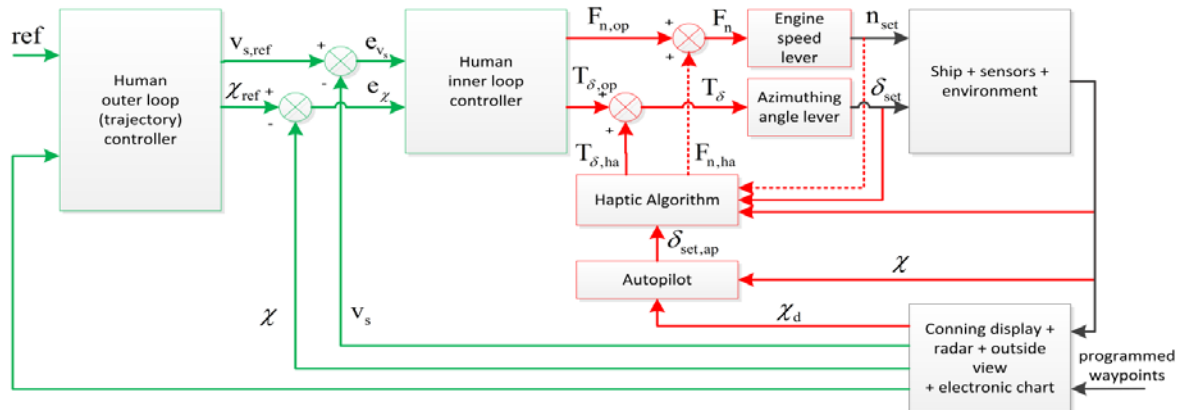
ref

Human outer loop (trajectory) controller

$v_{s,ref}$

$\chi_{ref}$

+

-

+

-

$e_{v_s}$

$e_{\chi}$

Human inner loop controller

$F_{n,op}$

$T_{\delta,op}$

+

+

+

+

$F_n$

$T_{\delta}$

Engine speed lever

Azimuthing angle lever

$n_{set}$

$\delta_{set}$

Ship + sensors + environment

$T_{\delta,ha}$

$F_{n,ha}$

Haptic Algorithm

$\delta_{set,ap}$

Autopilot

$\chi$

$\chi_d$

$\chi$

$v_s$

Conning display + radar + outside view + electronic chart

programmed waypoints